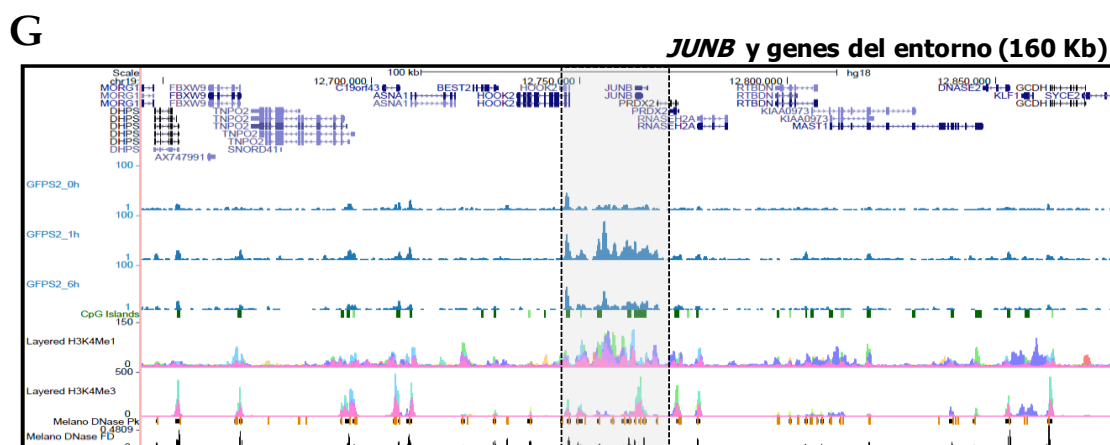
G

JUNB y genes del entorno (160 Kb)

Scale
chr19
100 kb
12,700,000
12,750,000
12,800,000
12,850,000
hg18

MORG1
MORG1
MORG1
DHPS
DHPS
DHPS
DHPS
DHPS
DHPS
DHPS
FBXW9
FBXW9
FBXW9
TNPO2
TNPO2
TNPO2
TNPO2
TNPO2
SNORD41
AX747991
C19orf43
ASNA1
ASNA1
BEST2
HOOK2
HOOK2
HOOK2
JUNB
JUNB
PRDX2
PRDX2
RNASEH2A
RNASEH2A
RTBDN
RTBDN
RTBDN
KIAA0973
KIAA0973
MAST1
DNASE2
KLF1
GCDH
GCDH
GCDH
SYCE2

100
GFPS2_0h
1
100
GFPS2_1h
1
100
GFPS2_6h
1
CpG Islands
150
Layered H3K4Me1
500
Layered H3K4Me3
0
Melano DNase Pk
0.4809
Melano DNase FD